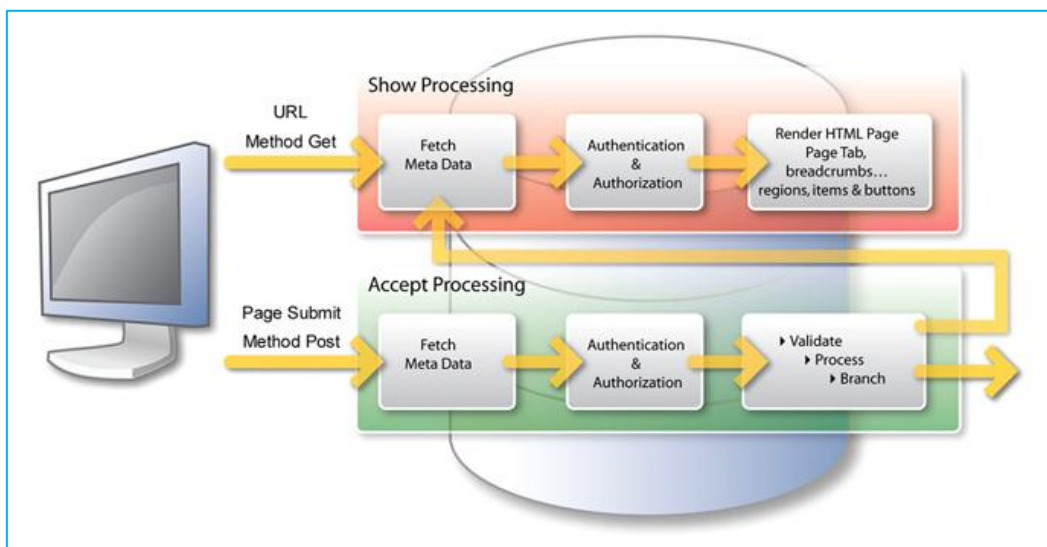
Show Processing

URL
Method Get

Fetch
Meta Data

Authentication
&
Authorization

Render HTML Page
Page Tab,
breadcrumbs…
regions, items & buttons

Accept Processing

Page Submit
Method Post

Fetch
Meta Data

Authentication
&
Authorization

▸ Validate
▸ Process
▸ Branch